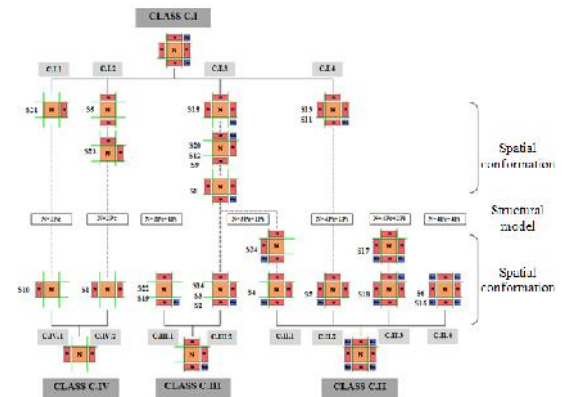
CLASS C.I

N

C.I.1

C.I.2

C.I.3

C.I.4

S21

N

S8

N

S23

N

S15

N

S20
S12
S9

N

S6

N

S13
S11

N

Spatial conformation

N=1Pc

N=2Pc

N=3Pc+4Pi

N=4Pc+1Pi

N=4Pc+1Pi

N=4Pc+2Pi

N=4Pc+4Pi

Structural model

S24

N

S17

N

Spatial conformation

S10

N

S1

N

S22
S19

N

S14
S3
S2

N

S4

N

S7

N

S18

N

S6
S16

N

C.IV.1

C.IV.2

C.III.1

C.III.2

C.II.1

C.II.2

C.II.3

C.II.4

N

N

CLASS C.IV

CLASS C.III

CLASS C.II